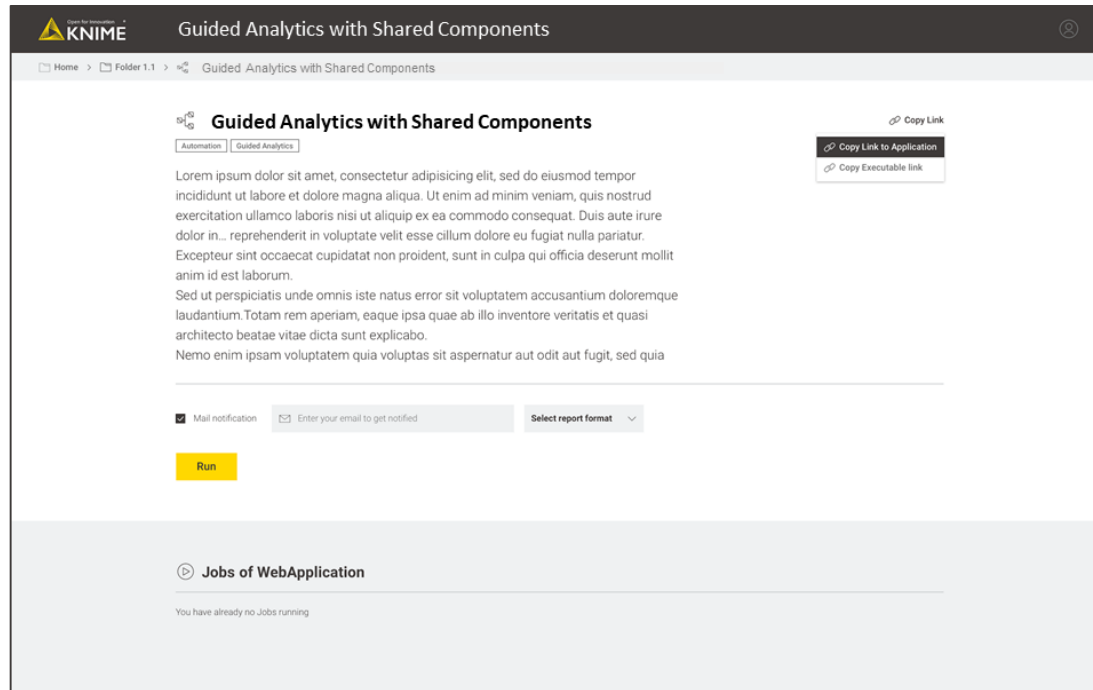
Open for Innovation
KNIME

Guided Analytics with Shared Components

Home > Folder 1.1 > Guided Analytics with Shared Components

Guided Analytics with Shared Components

Automation | Guided Analytics

Copy Link
Copy Link to Application
Copy Executable link

Lorem ipsum dolor sit amet, consectetur adipisicing elit, sed do eiusmod tempor incididunt ut labore et dolore magna aliqua. Ut enim ad minim veniam, quis nostrud exercitation ullamco laboris nisi ut aliquip ex ea commodo consequat. Duis aute irure dolor in... reprehenderit in voluptate velit esse cillum dolore eu fugiat nulla pariatur. Excepteur sint occaecat cupidatat non proident, sunt in culpa qui officia deserunt mollit anim id est laborum.
Sed ut perspiciatis unde omnis iste natus error sit voluptatem accusantium doloremque laudantium.Totam rem aperiam, eaque ipsa quae ab illo inventore veritatis et quasi architecto beatae vitae dicta sunt explicabo.
Nemo enim ipsam voluptatem quia voluptas sit aspernatur aut odit aut fugit, sed quia

Mail notification

Enter your email to get notified

Select report format

Run

Jobs of WebApplication

You have already no Jobs running